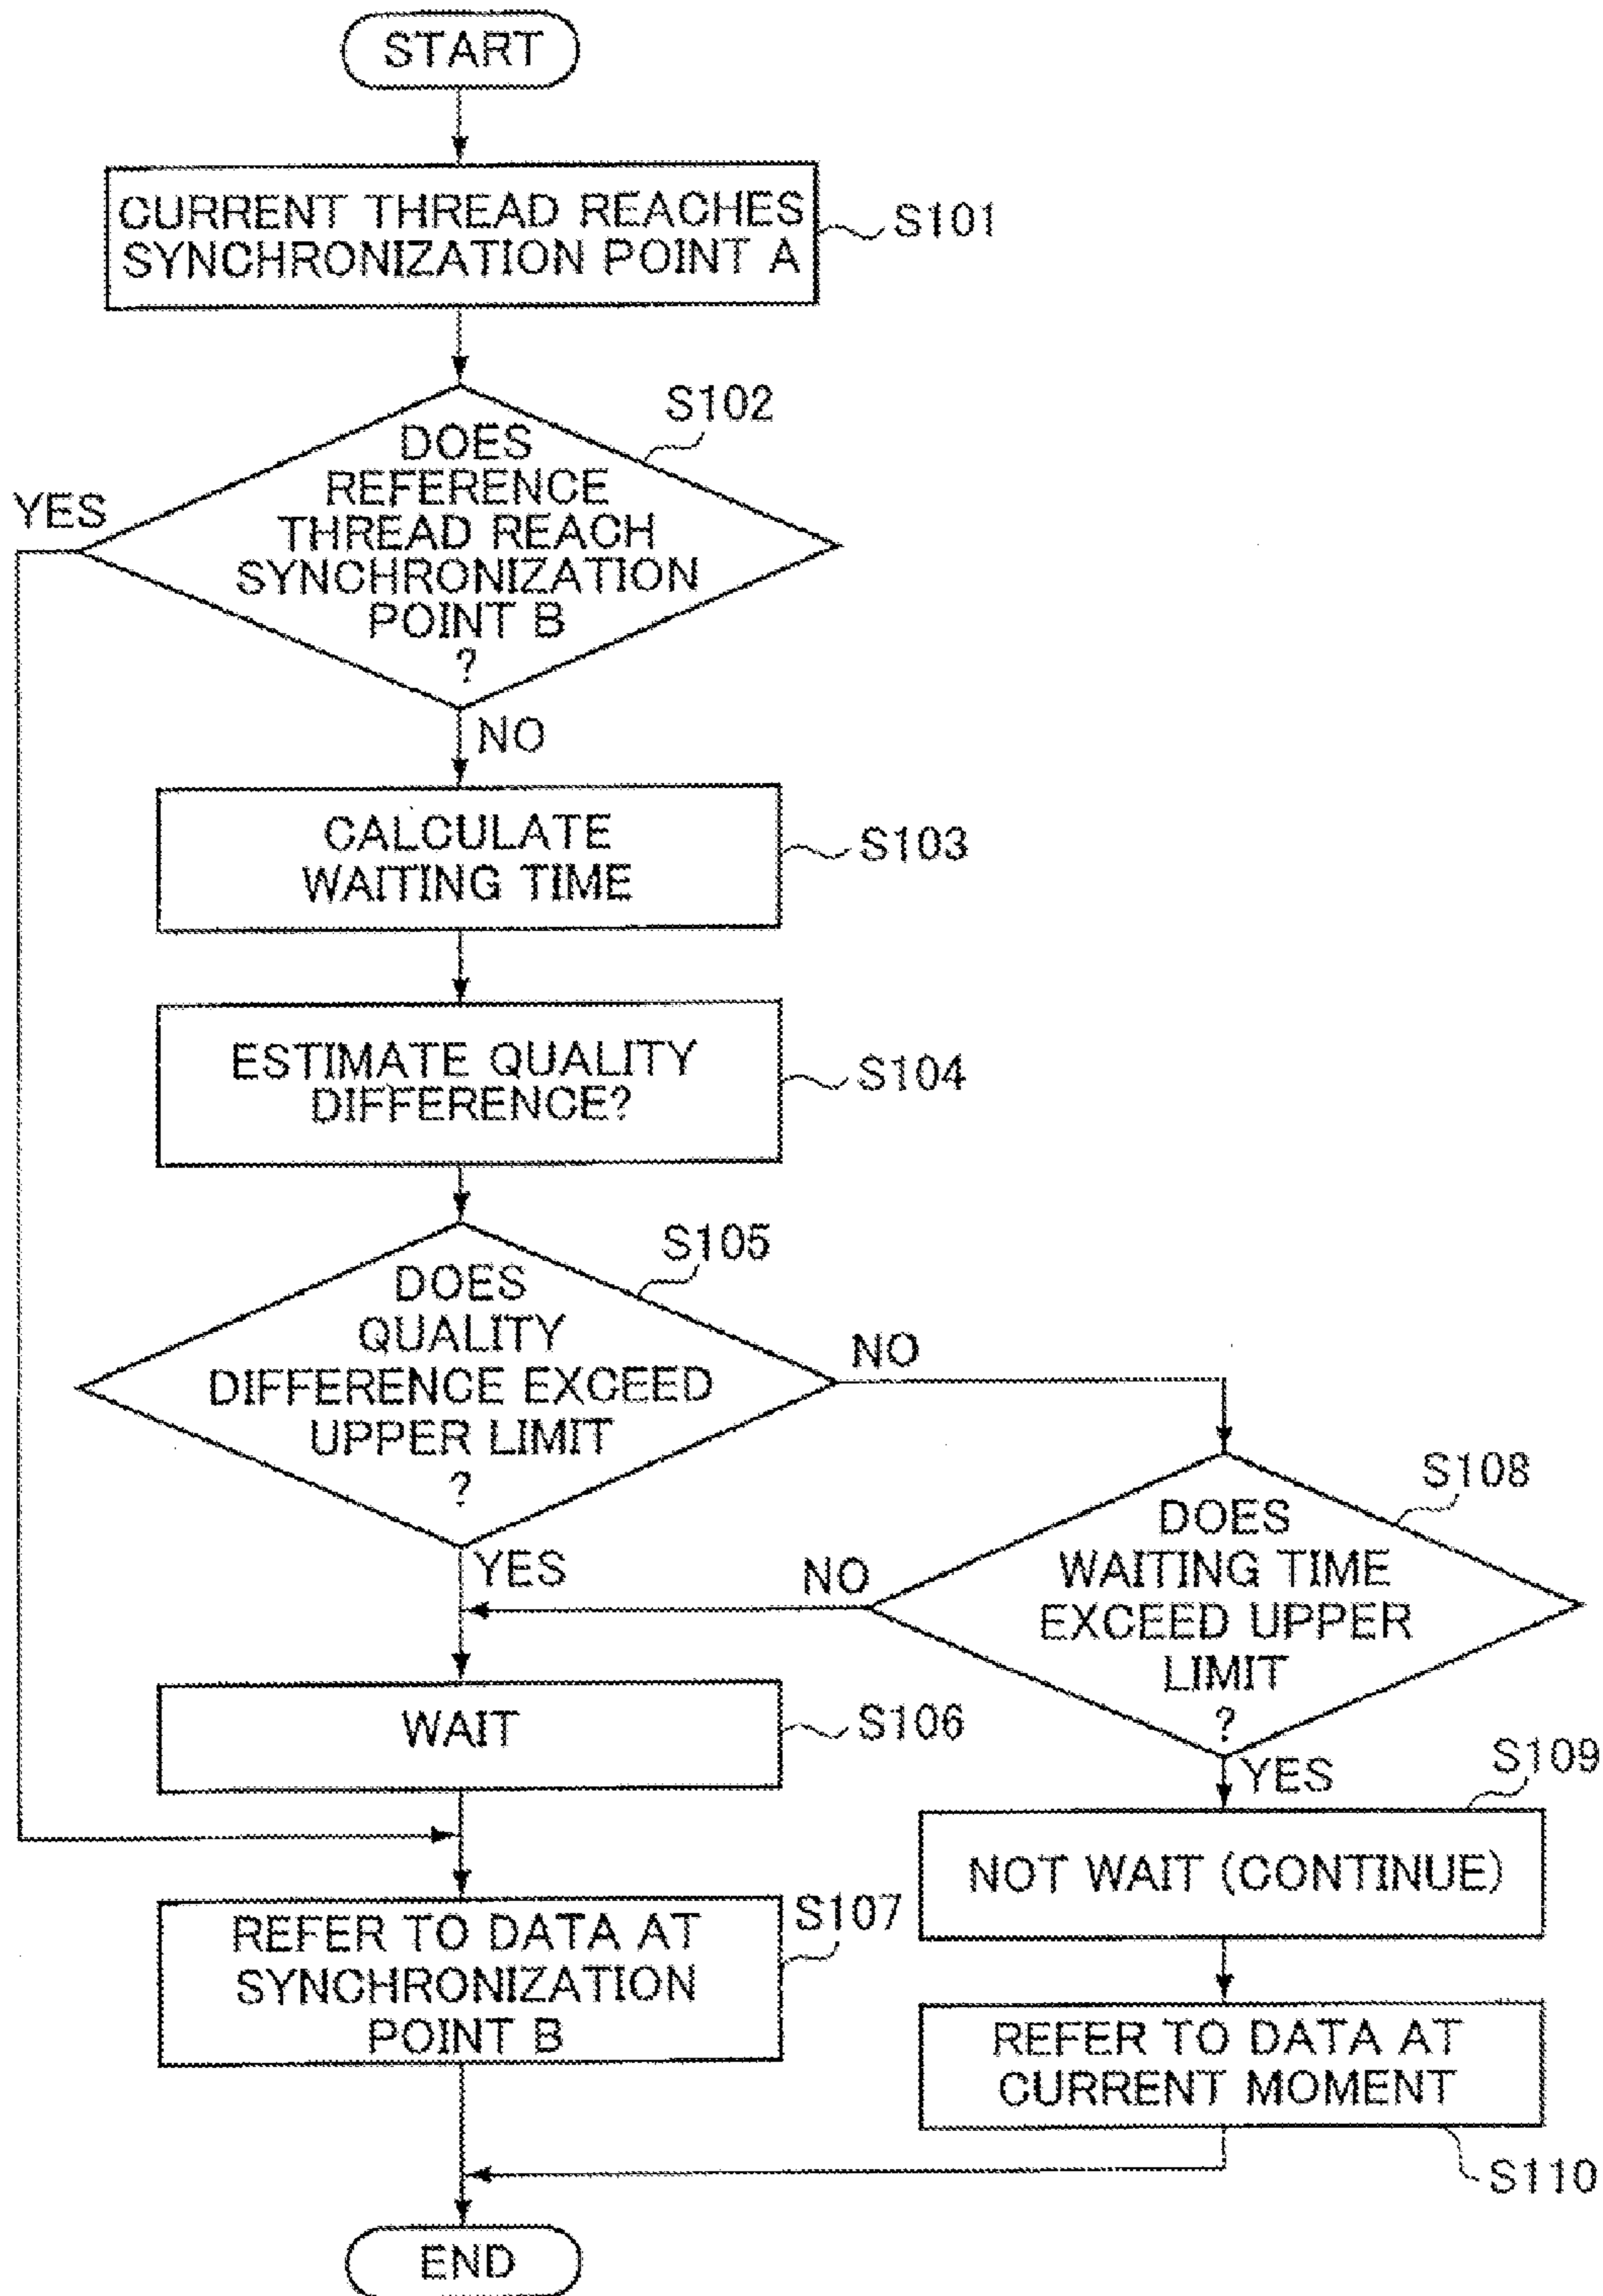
START

CURRENT THREAD REACHES SYNCHRONIZATION POINT A

S101

S102

DOES REFERENCE THREAD REACH SYNCHRONIZATION POINT B ?

YES

NO

CALCULATE WAITING TIME

S103

ESTIMATE QUALITY DIFFERENCE?

S104

S105

DOES QUALITY DIFFERENCE EXCEED UPPER LIMIT ?

NO

S108

DOES WAITING TIME EXCEED UPPER LIMIT ?

YES

NO

WAIT

S106

YES

S109

NOT WAIT (CONTINUE)

REFER TO DATA AT SYNCHRONIZATION POINT B

S107

REFER TO DATA AT CURRENT MOMENT

S110

END